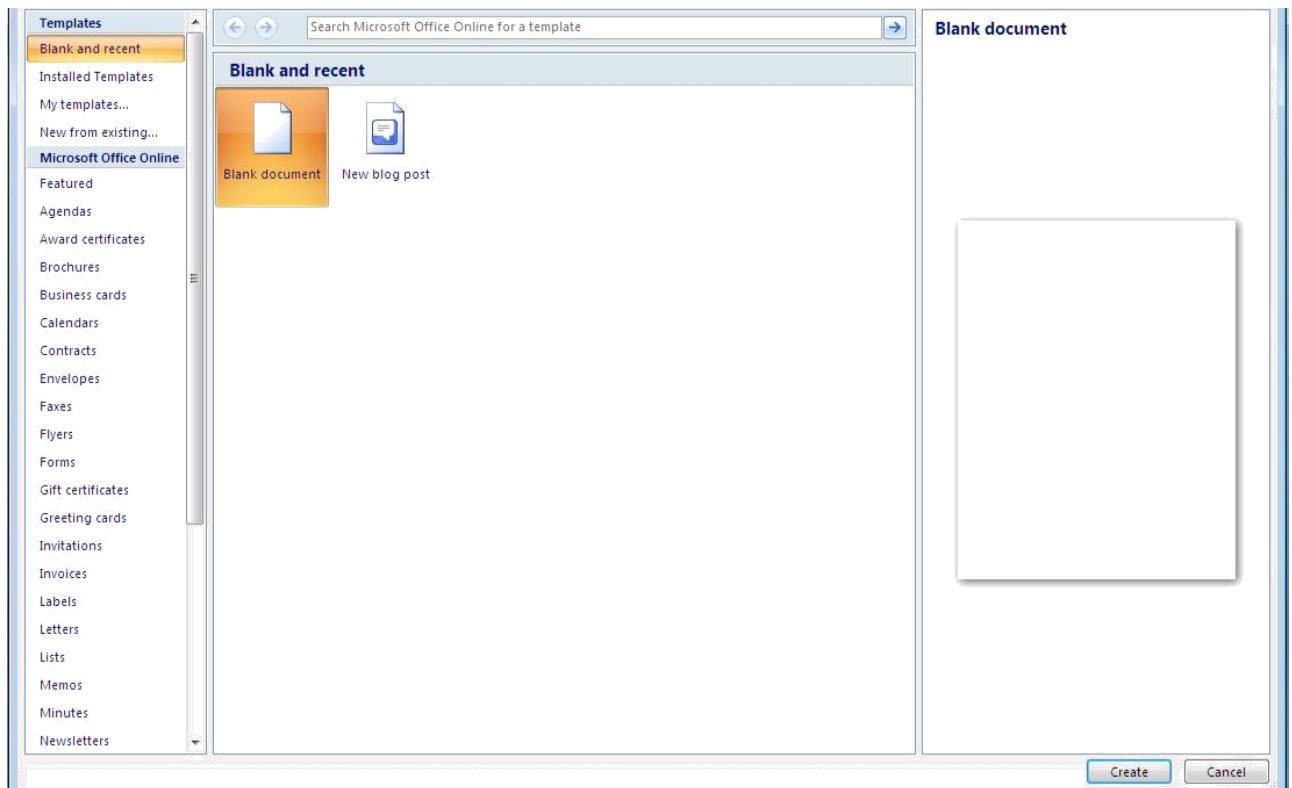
Templates
Blank and recent
Installed Templates
My templates...
New from existing...
Microsoft Office Online
Featured
Agendas
Award certificates
Brochures
Business cards
Calendars
Contracts
Envelopes
Faxes
Flyers
Forms
Gift certificates
Greeting cards
Invitations
Invoices
Labels
Letters
Lists
Memos
Minutes
Newsletters

Search Microsoft Office Online for a template

Blank and recent

Blank document
New blog post

Blank document

Create
Cancel